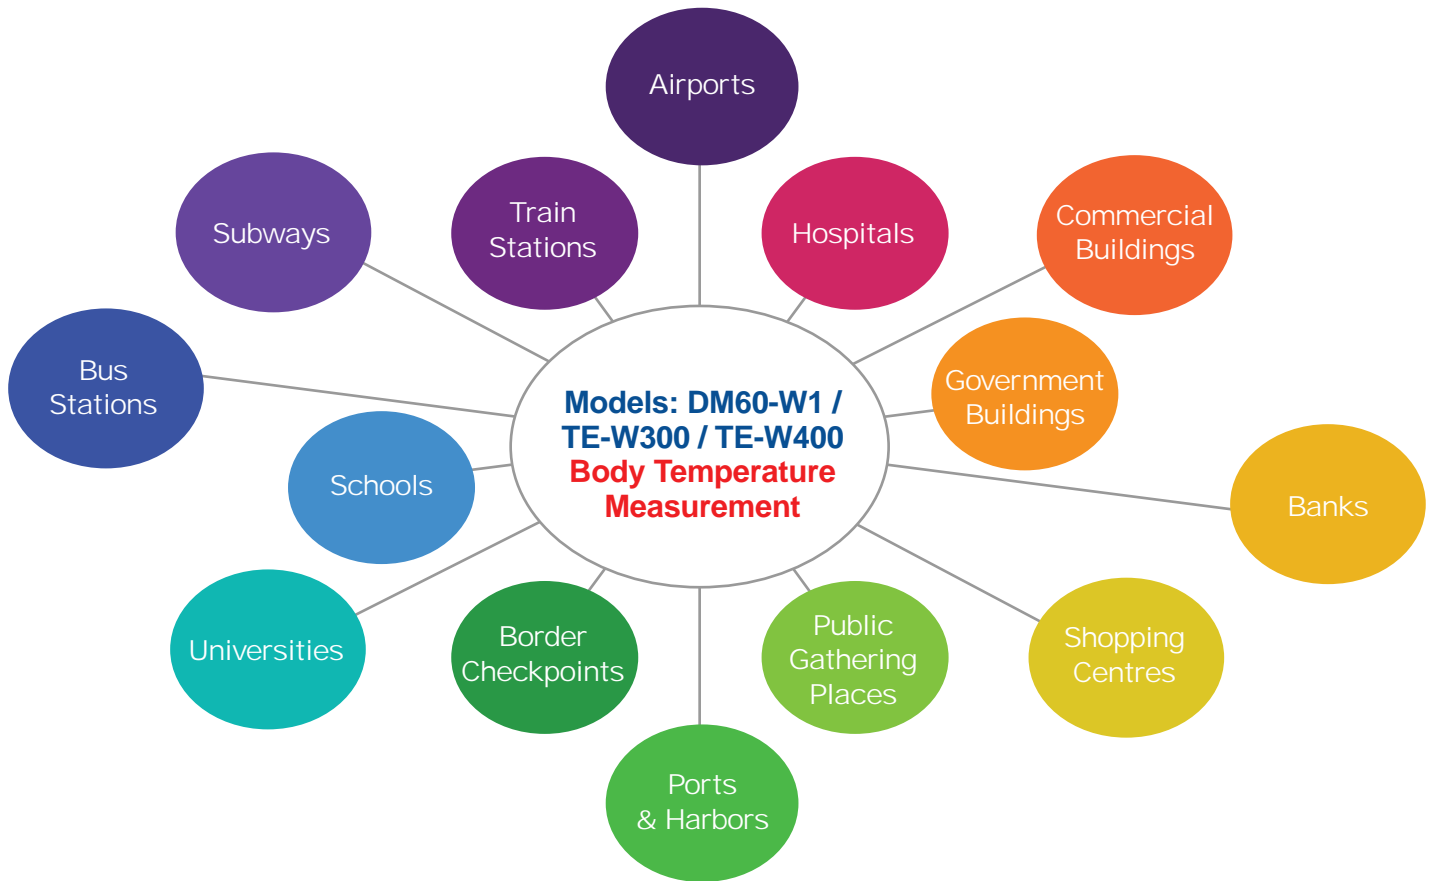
Models: DM60-W1 / TE-W300 / TE-W400
Body Temperature Measurement

Airports

Train Stations

Hospitals

Subways

Commercial Buildings

Bus Stations

Government Buildings

Schools

Banks

Universities

Border Checkpoints

Public Gathering Places

Shopping Centres

Ports & Harbors